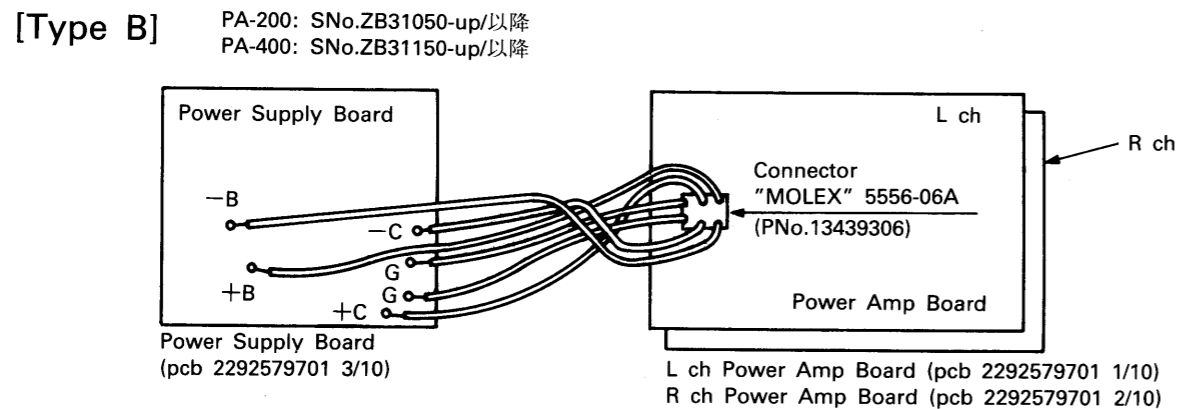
[Type B]
PA-200: SNo.ZB31050-up/以降
PA-400: SNo.ZB31150-up/以降

Power Supply Board

−B
−C
+B
G
G
+C

L ch
R ch

Connector
"MOLEX" 5556-06A
(PNo.13439306)

Power Amp Board

Power Supply Board
(pcb 2292579701 3/10)

L ch Power Amp Board (pcb 2292579701 1/10)
R ch Power Amp Board (pcb 2292579701 2/10)